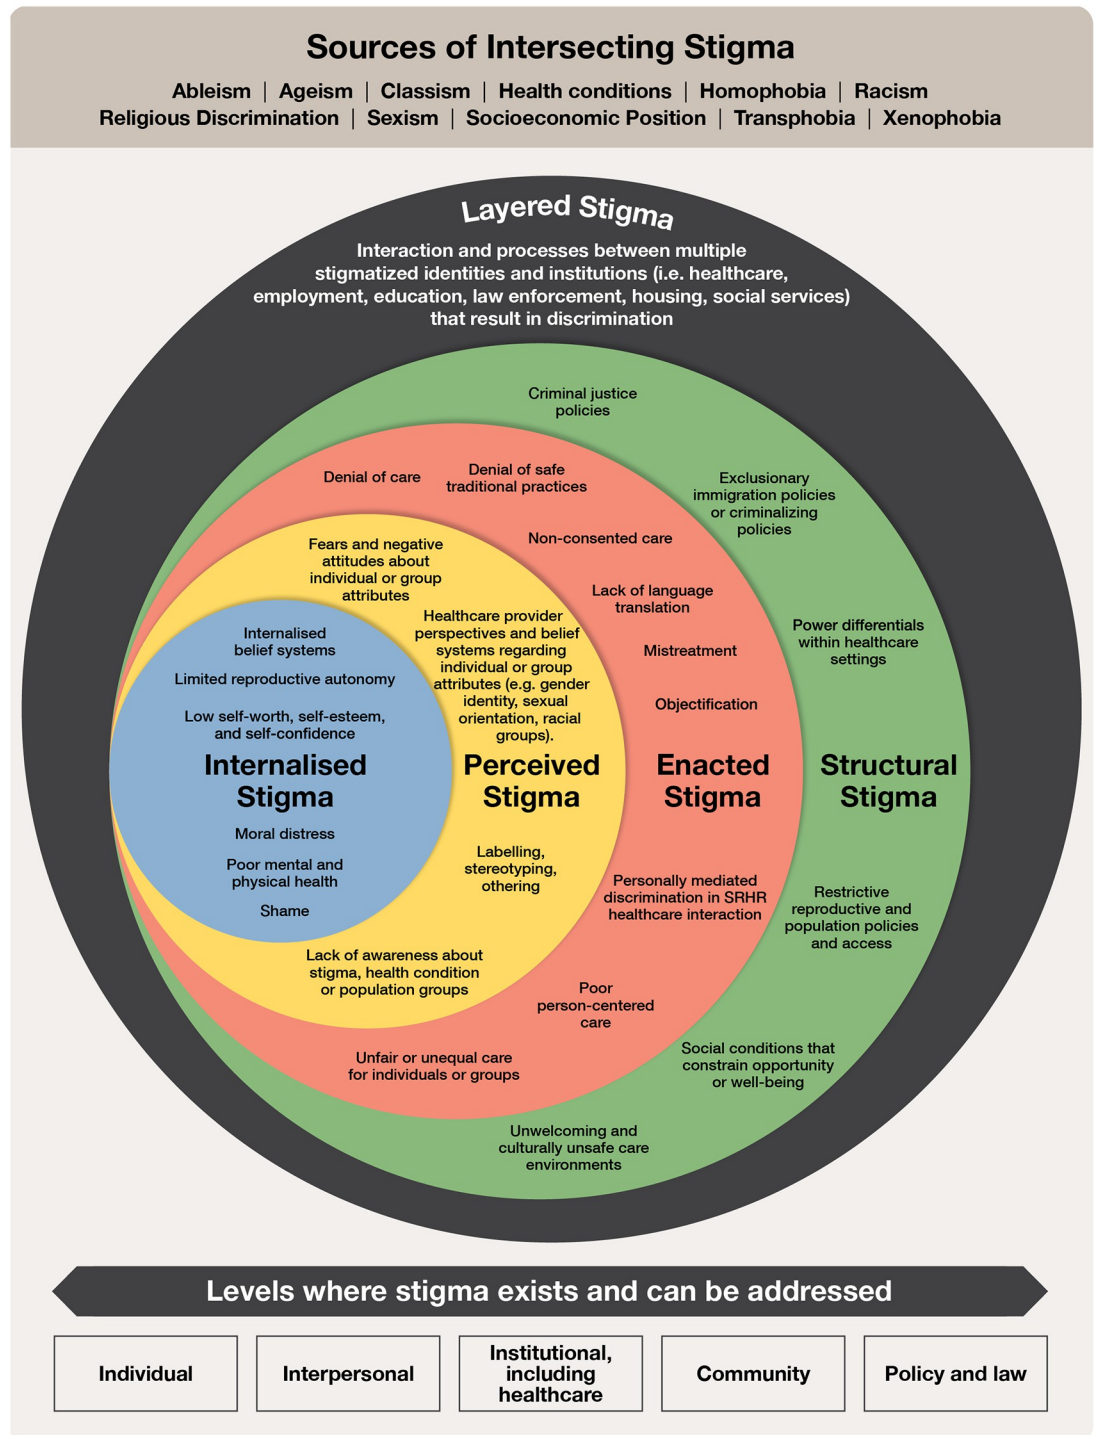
Sources of Intersecting Stigma

Ableism | Ageism | Classism | Health conditions | Homophobia | Racism
Religious Discrimination | Sexism | Socioeconomic Position | Transphobia | Xenophobia

Layered Stigma

Interaction and processes between multiple stigmatized identities and institutions (i.e. healthcare, employment, education, law enforcement, housing, social services) that result in discrimination

Criminal justice policies

Exclusionary immigration policies or criminalizing policies

Power differentials within healthcare settings

Structural Stigma

Restrictive reproductive and population policies and access

Social conditions that constrain opportunity or well-being

Unwelcoming and culturally unsafe care environments

Denial of care

Denial of safe traditional practices

Non-consented care

Lack of language translation

Mistreatment

Objectification

Enacted Stigma

Personally mediated discrimination in SRHR healthcare interaction

Poor person-centered care

Unfair or unequal care for individuals or groups

Fears and negative attitudes about individual or group attributes

Healthcare provider perspectives and belief systems regarding individual or group attributes (e.g. gender identity, sexual orientation, racial groups).

Perceived Stigma

Labelling, stereotyping, othering

Lack of awareness about stigma, health condition or population groups

Internalised belief systems

Limited reproductive autonomy

Low self-worth, self-esteem, and self-confidence

Internalised Stigma

Moral distress

Poor mental and physical health

Shame

Levels where stigma exists and can be addressed

| Individual | Interpersonal | Institutional, including healthcare | Community | Policy and law |